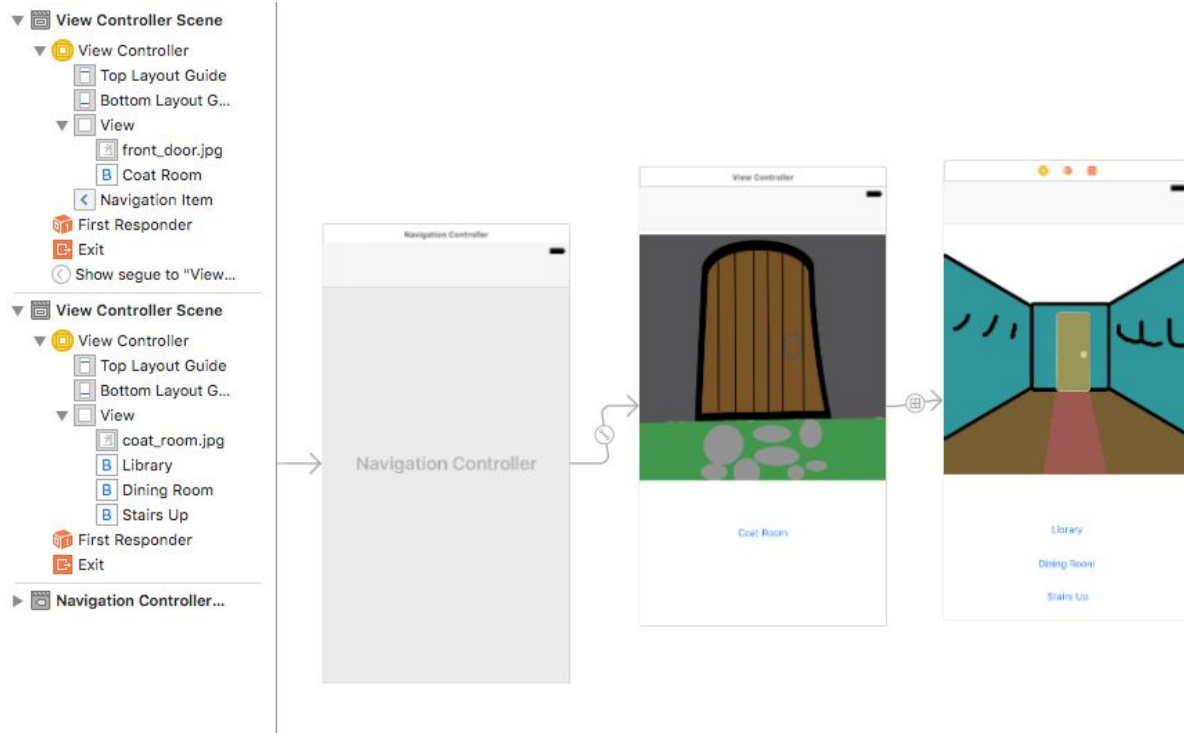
View Controller Scene
View Controller
Top Layout Guide
Bottom Layout G...
View
front_door.jpg
Coat Room
Navigation Item
First Responder
Exit
Show segue to "View...
View Controller Scene
View Controller
Top Layout Guide
Bottom Layout G...
View
coat_room.jpg
Library
Dining Room
Stairs Up
First Responder
Exit
Navigation Controller...

Navigation Controller
Navigation Controller

View Controller
Coat Room

Library
Dining Room
Stairs Up